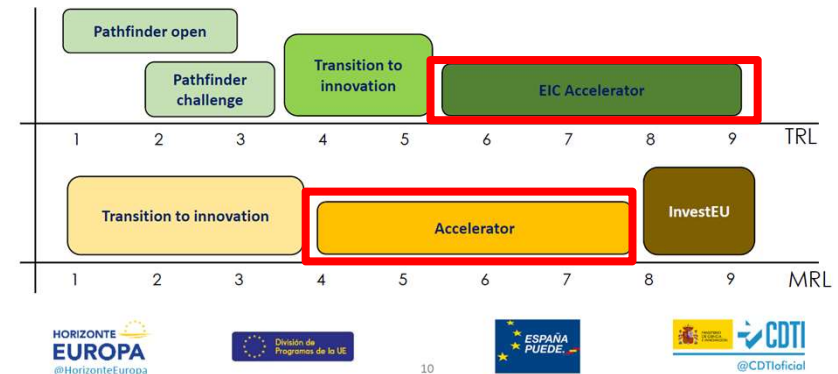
Pathfinder open

Pathfinder challenge

Transition to innovation

EIC Accelerator

1 2 3 4 5 6 7 8 9 TRL

Transition to innovation

Accelerator

InvestEU

1 2 3 4 5 6 7 8 9 MRL

HORIZONTE EUROPA @HorizonteEuropa

División de Programas de la UE

10

ESPAÑA PUEDE.

CDTI @CDTIoficial